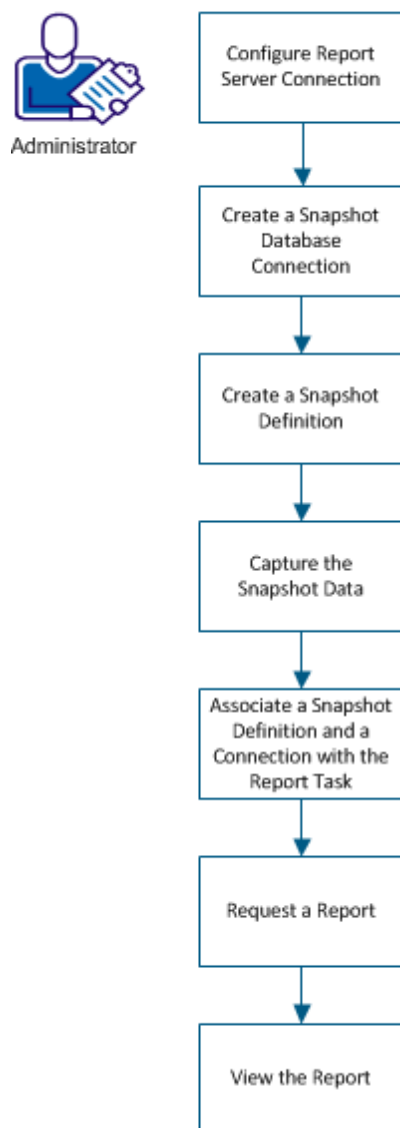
Administrator

Configure Report Server Connection

Create a Snapshot Database Connection

Create a Snapshot Definition

Capture the Snapshot Data

Associate a Snapshot Definition and a Connection with the Report Task

Request a Report

View the Report